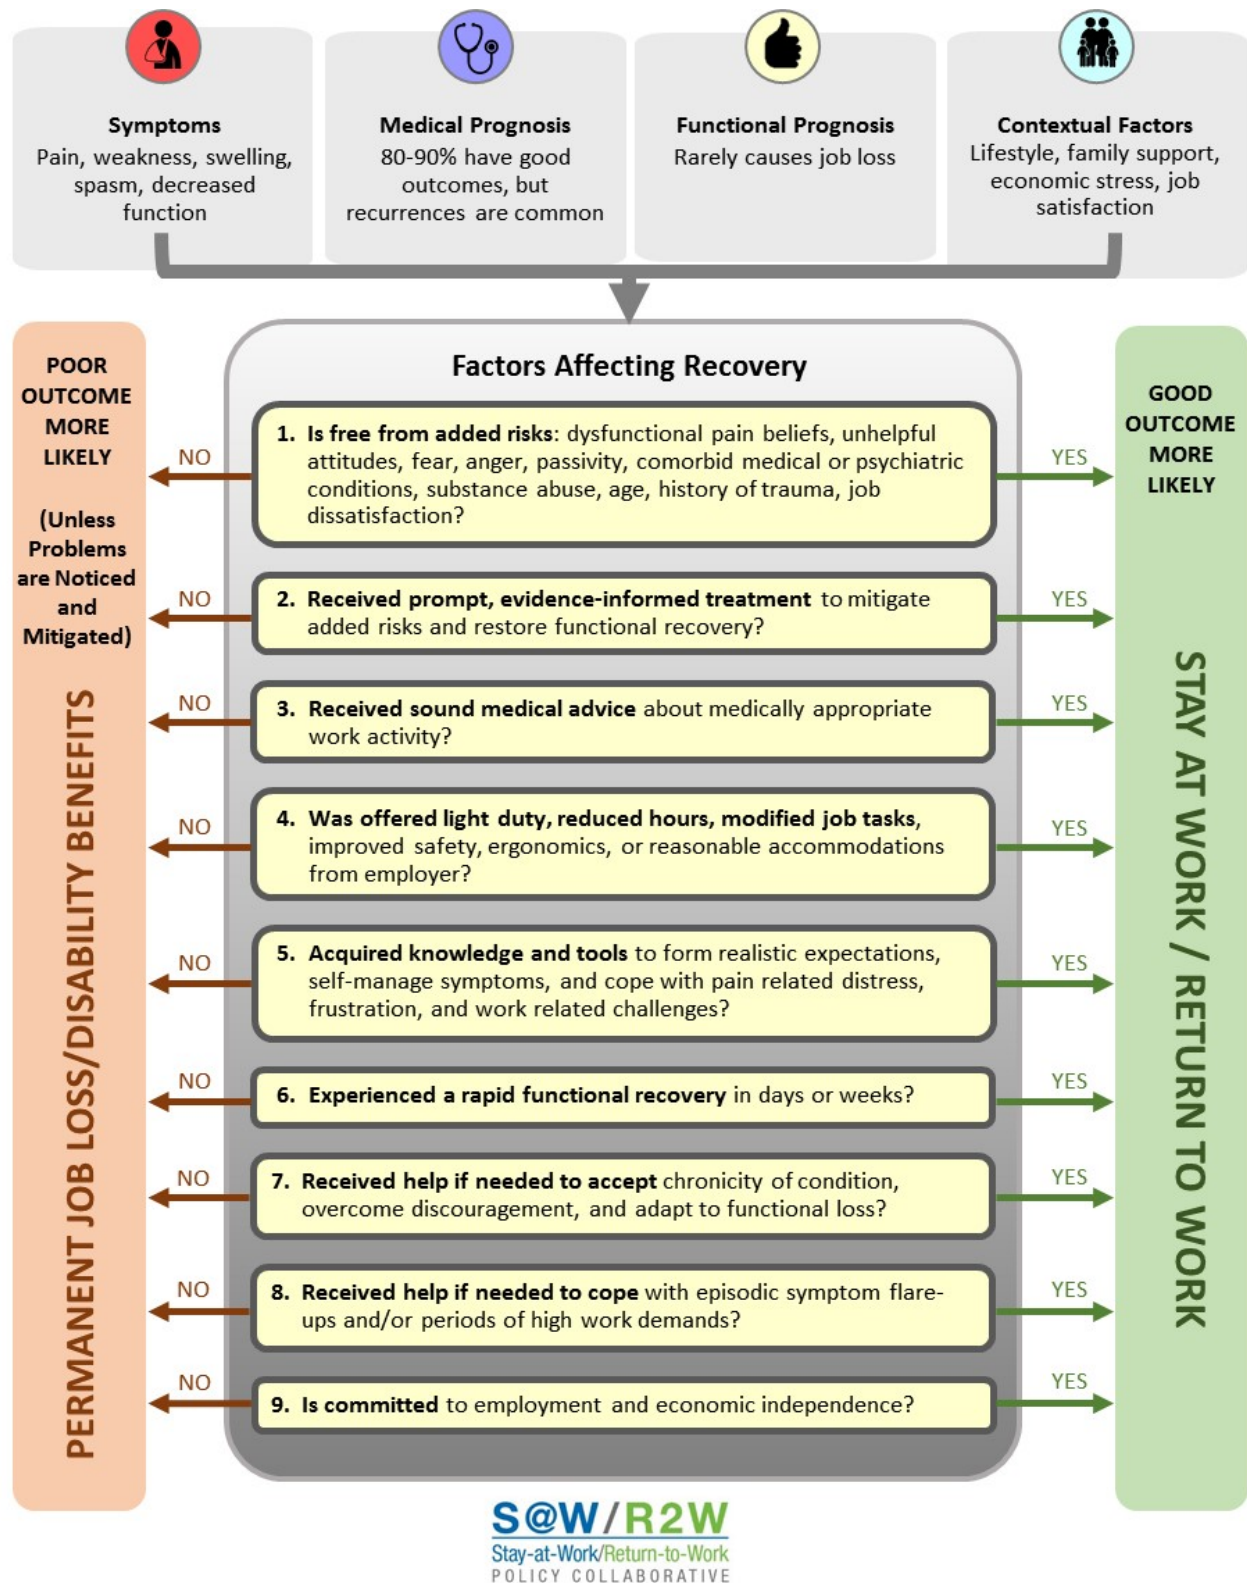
Symptoms
Pain, weakness, swelling, spasm, decreased function

Medical Prognosis
80-90% have good outcomes, but recurrences are common

Functional Prognosis
Rarely causes job loss

Contextual Factors
Lifestyle, family support, economic stress, job satisfaction

POOR OUTCOME MORE LIKELY

(Unless Problems are Noticed and Mitigated)

PERMANENT JOB LOSS/DISABILITY BENEFITS

Factors Affecting Recovery

NO 1. Is free from added risks: dysfunctional pain beliefs, unhelpful attitudes, fear, anger, passivity, comorbid medical or psychiatric conditions, substance abuse, age, history of trauma, job dissatisfaction? YES

NO 2. Received prompt, evidence-informed treatment to mitigate added risks and restore functional recovery? YES

NO 3. Received sound medical advice about medically appropriate work activity? YES

NO 4. Was offered light duty, reduced hours, modified job tasks, improved safety, ergonomics, or reasonable accommodations from employer? YES

NO 5. Acquired knowledge and tools to form realistic expectations, self-manage symptoms, and cope with pain related distress, frustration, and work related challenges? YES

NO 6. Experienced a rapid functional recovery in days or weeks? YES

NO 7. Received help if needed to accept chronicity of condition, overcome discouragement, and adapt to functional loss? YES

NO 8. Received help if needed to cope with episodic symptom flare-ups and/or periods of high work demands? YES

NO 9. Is committed to employment and economic independence? YES

GOOD OUTCOME MORE LIKELY

STAY AT WORK / RETURN TO WORK

S@W/R2W
Stay-at-Work/Return-to-Work
POLICY COLLABORATIVE